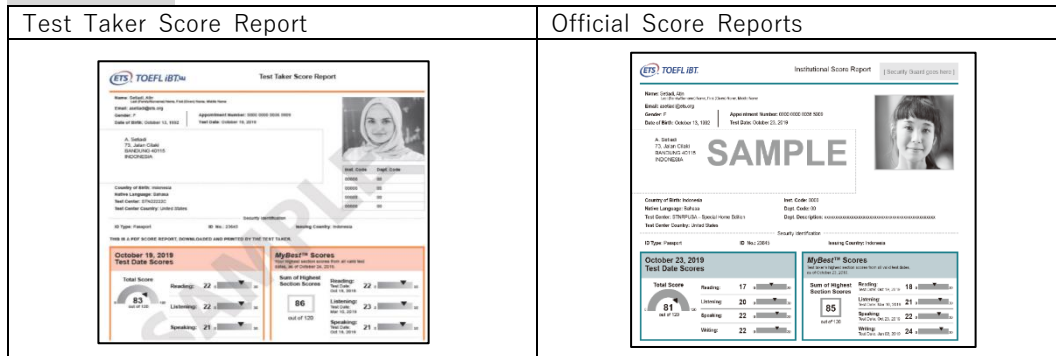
| Test Taker Score Report | Official Score Reports |
|---|---|
| ETS TOEFL iBT Test Taker Score Report<br>Name: Setiadi, Alin<br>Email: asetiadi@ets.org<br>Gender: F<br>Date of Birth: October 13, 1992<br>Appointment Number: 0000 0000 0000 0000<br>Test Date: October 19, 2019<br>A. Setiadi<br>73, Jalan Citaki<br>BANDUNG 40115<br>INDONESIA<br>Inst. Code Dept. Code<br>Country of Birth: Indonesia<br>Native Language: Bahasa<br>Test Center: STN00000C<br>Test Center Country: United States<br>Security Identification<br>ID Type: Passport ID No.: 23841 Issuing Country: Indonesia<br>THIS IS A PDF SCORE REPORT, DOWNLOADED AND PRINTED BY THE TEST TAKER.<br>October 19, 2019 Test Date Scores<br>Total Score 83 out of 120<br>Reading: 22<br>Listening: 22<br>Speaking: 21<br>MyBest™ Scores<br>Sum of Highest Section Scores 86 out of 120<br>Reading:<br>Listening: 23<br>Speaking: 21<br>SAMPLE | ETS TOEFL iBT. Institutional Score Report [Security Guard goes here]<br>Name: Setiadi, Alin<br>Email: asetiadi@ets.org<br>Gender: F<br>Date of Birth: October 13, 1992<br>Appointment Number: 0000 0000 0000 0000<br>Test Date: October 23, 2019<br>A. Setiadi<br>73, Jalan Citaki<br>BANDUNG 40115<br>INDONESIA<br>SAMPLE<br>Country of Birth: Indonesia<br>Native Language: Bahasa<br>Test Center: STNRPUSA - Special Home Edition<br>Test Center Country: United States<br>Inst. Code: 0000<br>Dept. Code: 00<br>Dept. Description:<br>Security Identification<br>ID Type: Passport ID No.: 23841 Issuing Country: Indonesia<br>October 23, 2019 Test Date Scores<br>Total Score 81 out of 120<br>Reading 17<br>Listening 20<br>Speaking 22<br>Writing 22<br>MyBest™ Scores<br>Sum of Highest Section Scores 85 out of 120<br>Reading: 18<br>Listening: 21<br>Speaking: 22<br>Writing: 24 |